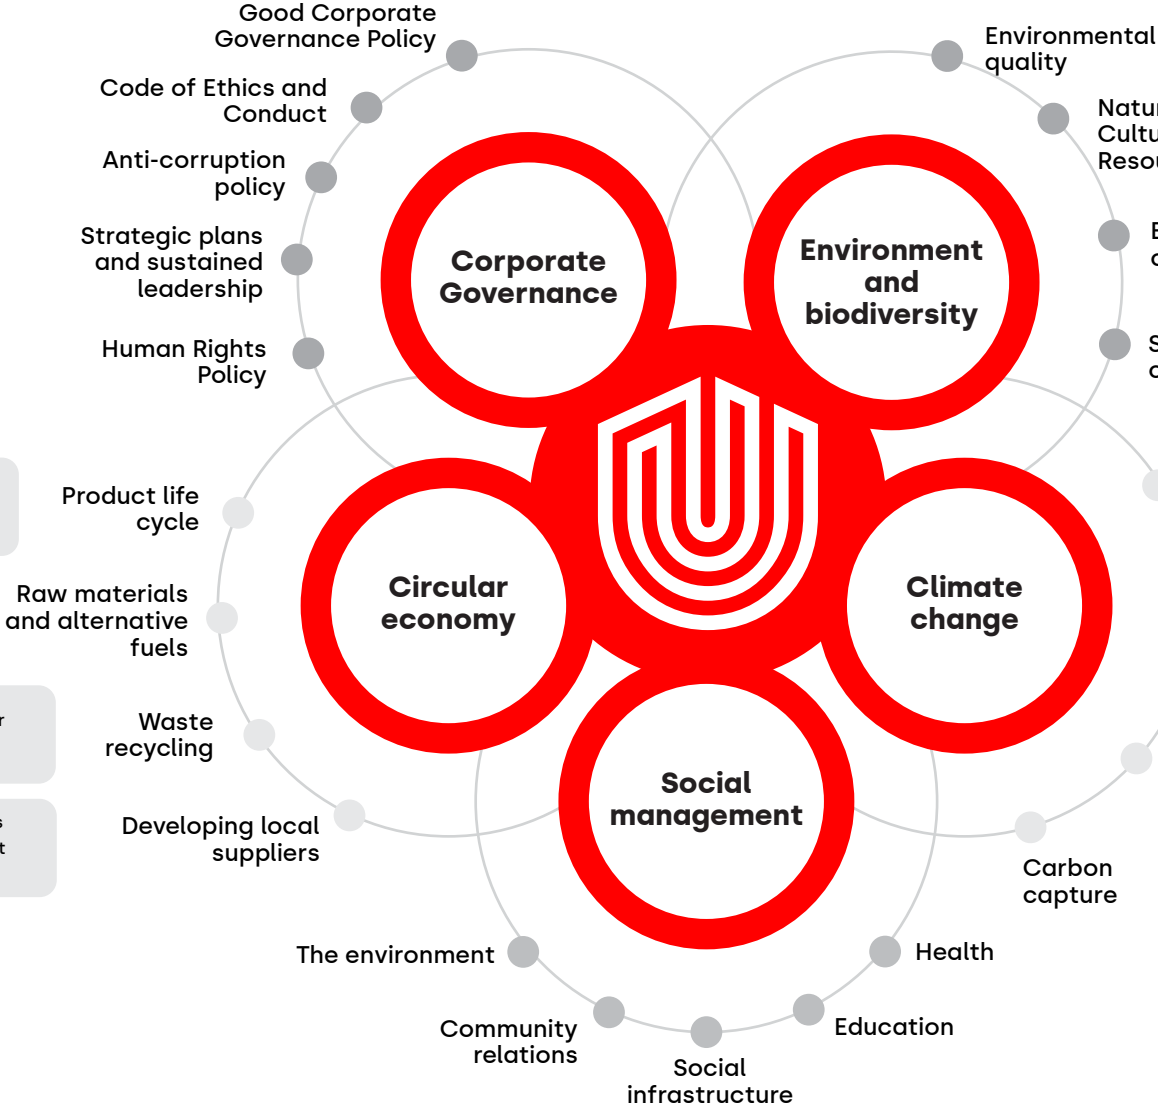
Good Corporate Governance Policy

Code of Ethics and Conduct

Anti-corruption policy

Strategic plans and sustained leadership

Human Rights Policy

Environmental quality

Natur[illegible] Cultu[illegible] Resou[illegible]

E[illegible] c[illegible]

S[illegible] c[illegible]

Corporate Governance

Environment and biodiversity

Product life cycle

Raw materials and alternative fuels

Waste recycling

Developing local suppliers

Circular economy

Climate change

Social management

Carbon capture

The environment

Health

Community relations

Education

Social infrastructure